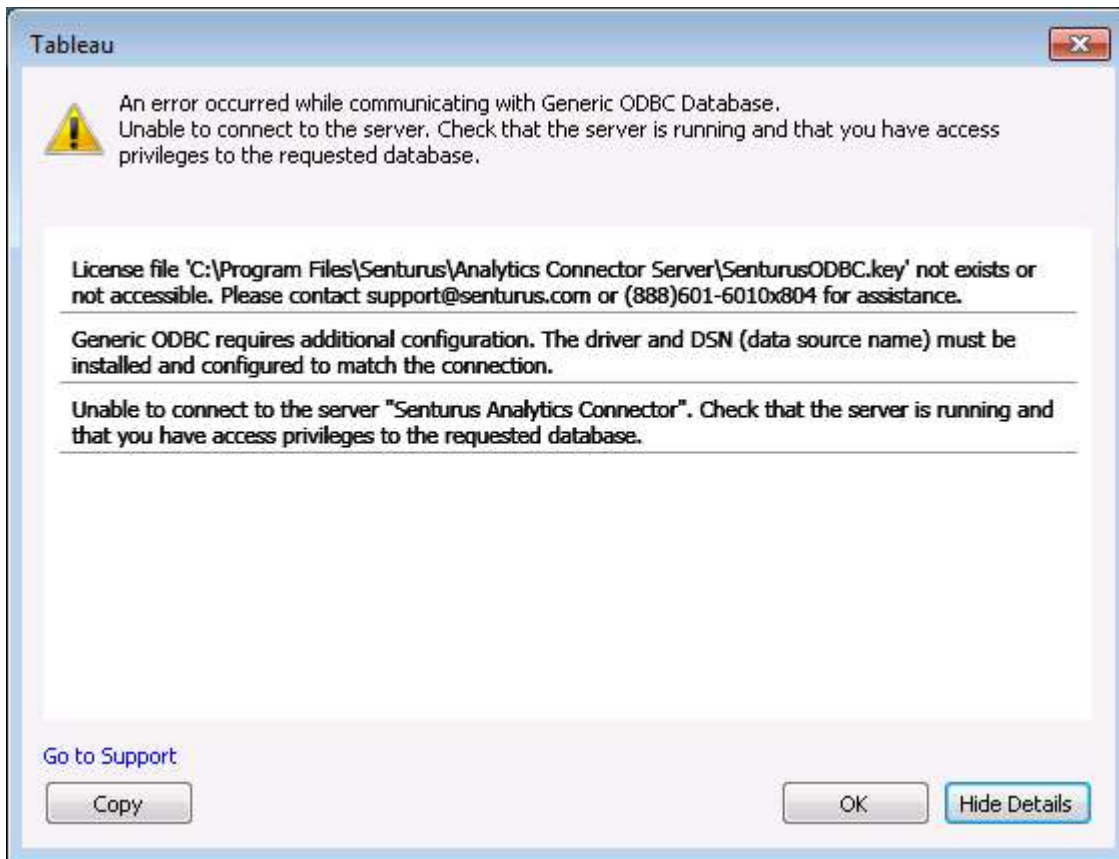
Tableau

An error occurred while communicating with Generic ODBC Database.
Unable to connect to the server. Check that the server is running and that you have access privileges to the requested database.

License file 'C:\Program Files\Senturus\Analytics Connector Server\SenturusODBC.key' not exists or not accessible. Please contact support@senturus.com or (888)601-6010x804 for assistance.

Generic ODBC requires additional configuration. The driver and DSN (data source name) must be installed and configured to match the connection.

Unable to connect to the server "Senturus Analytics Connector". Check that the server is running and that you have access privileges to the requested database.

Go to Support

Copy

OK

Hide Details